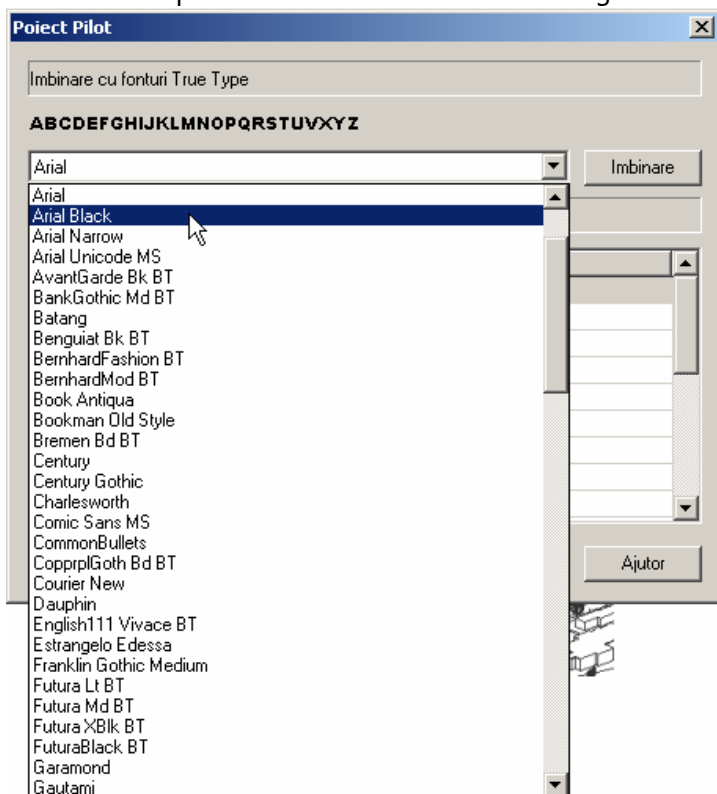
Poiect Pilot

Imbinare cu fonturi True Type

ABCDEFGHIJKLMNOPQRSTUVXYZ

Arial

Imbinare

Arial
Arial Black
Arial Narrow
Arial Unicode MS
AvantGarde Bk BT
BankGothic Md BT
Batang
Benguiat Bk BT
BernhardFashion BT
BernhardMod BT
Book Antiqua
Bookman Old Style
Bremen Bd BT
Century
Century Gothic
Charlesworth
Comic Sans MS
CommonBullets
CopprplGoth Bd BT
Courier New
Dauphin
English111 Vivace BT
Estrangelo Edessa
Franklin Gothic Medium
Futura Lt BT
Futura Md BT
Futura XBlk BT
FuturaBlack BT
Garamond
Gautami

Ajutor